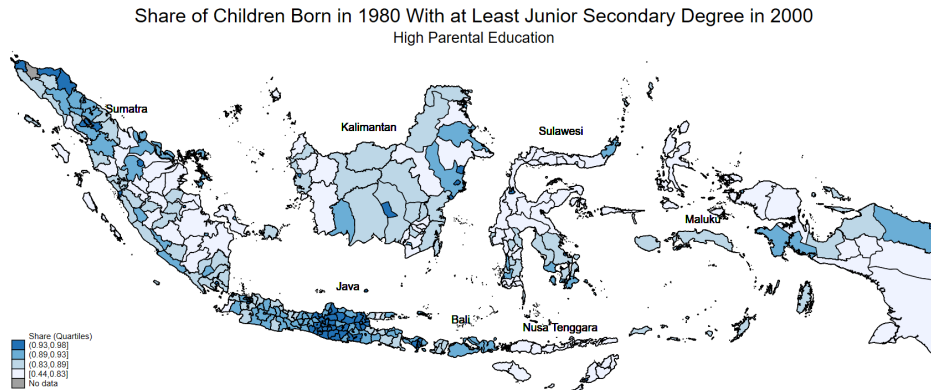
Share of Children Born in 1980 With at Least Junior Secondary Degree in 2000
High Parental Education

Sumatra
Kalimantan
Sulawesi
Maluku
Java
Bali
Nusa Tenggara

Share (Quartiles)
(0.93,0.98]
(0.89,0.93]
(0.83,0.89]
[0.44,0.83]
No data